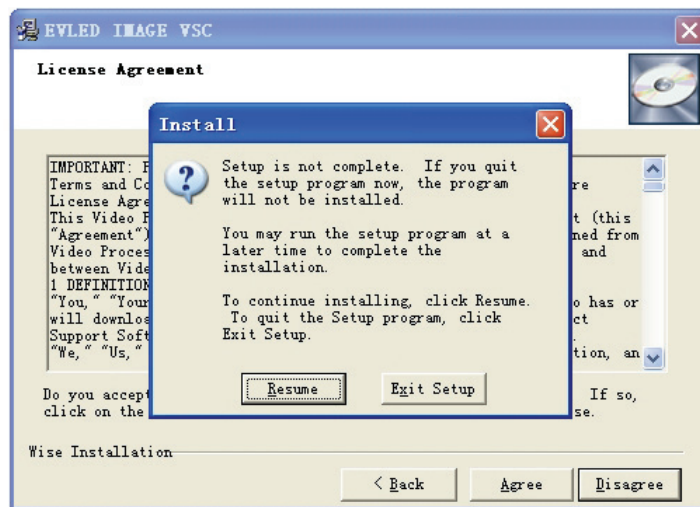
EVLED IMAGE VSC

License Agreement

IMPORTANT: F
Terms and Co re
License Agre
This Video F t (this
"Agreement") ned from
Video Proces and
between Vide
1 DEFINITION
"You," "Your o has or
will downlo ct
Support Soft
"We," "Us," tion, an

Do you accept If so,
click on the se.

Install

Setup is not complete. If you quit the setup program now, the program will not be installed.

You may run the setup program at a later time to complete the installation.

To continue installing, click Resume. To quit the Setup program, click Exit Setup.

Resume

Exit Setup

Wise Installation

< Back

Agree

Disagree